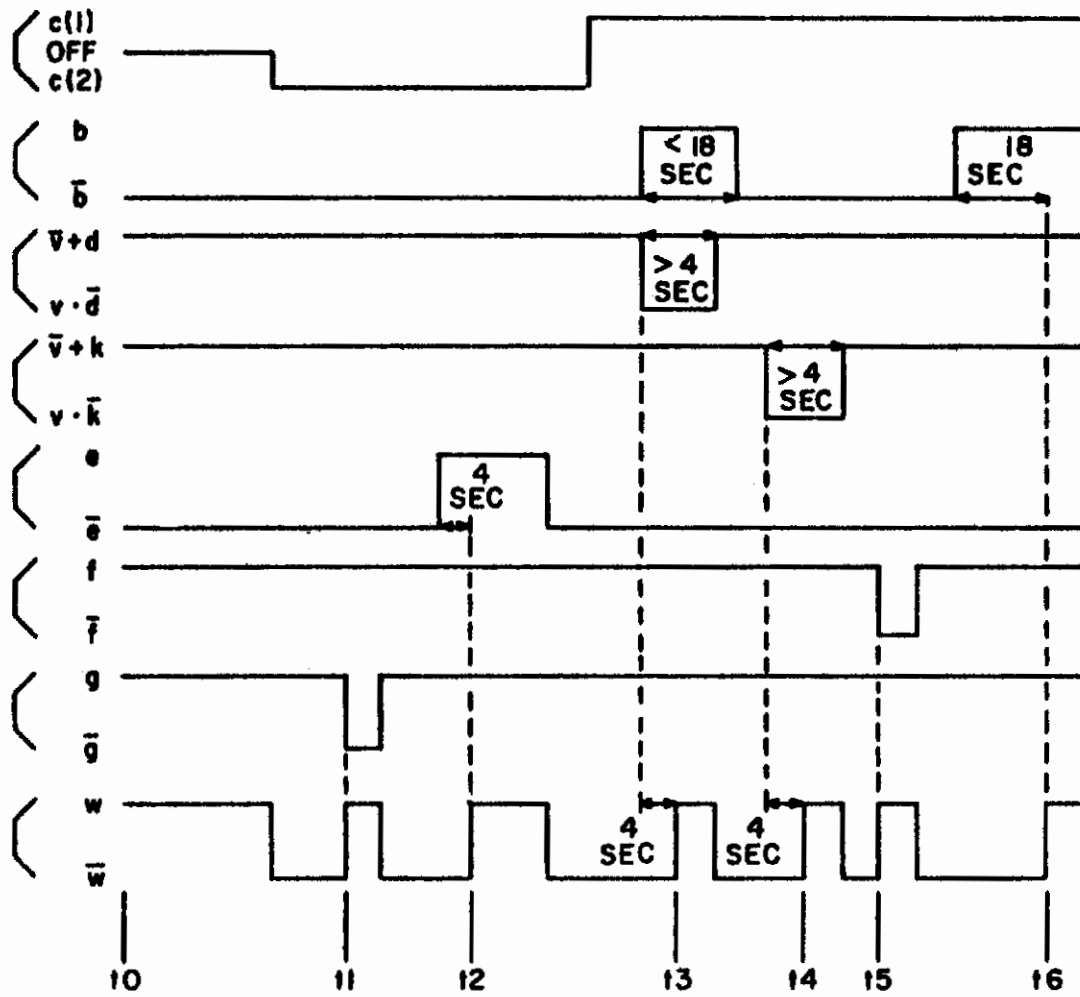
c(1)
OFF
c(2)

b
$\bar{b}$
< 18 SEC
18 SEC

$\bar{v}+d$
$v \cdot \bar{d}$
> 4 SEC

$\bar{v}+k$
$v \cdot \bar{k}$
> 4 SEC

e
$\bar{e}$
4 SEC

f
$\bar{f}$

g
$\bar{g}$

w
$\bar{w}$
4 SEC
4 SEC

t0 t1 t2 t3 t4 t5 t6